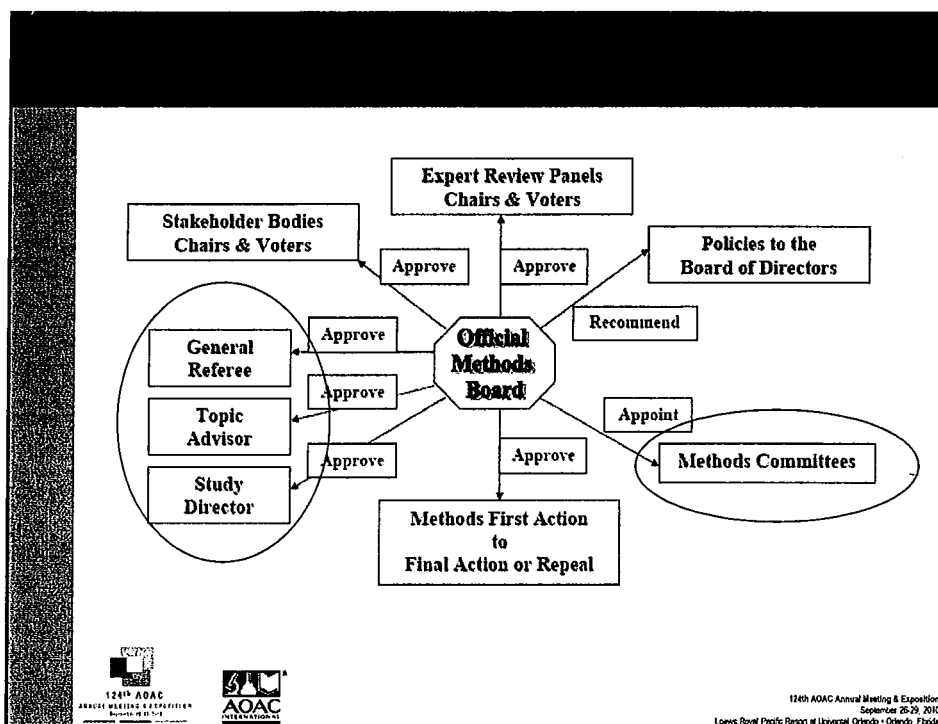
Expert Review Panels
Chairs & Voters

Stakeholder Bodies
Chairs & Voters

Approve

Approve

Policies to the
Board of Directors

Approve

Official
Methods
Board

Recommend

General
Referee

Approve

Topic
Advisor

Appoint

Approve

Approve

Methods Committees

Study
Director

Methods First Action
to
Final Action or Repeal

124th AOAC
ANNUAL MEETING & EXPOSITION
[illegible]

AOAC
INTERNATIONAL

124th AOAC Annual Meeting & Expositior
September 26-29, 201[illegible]
Loews Royal Pacific Resort at Universal Orlando • Orlando, Florid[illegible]